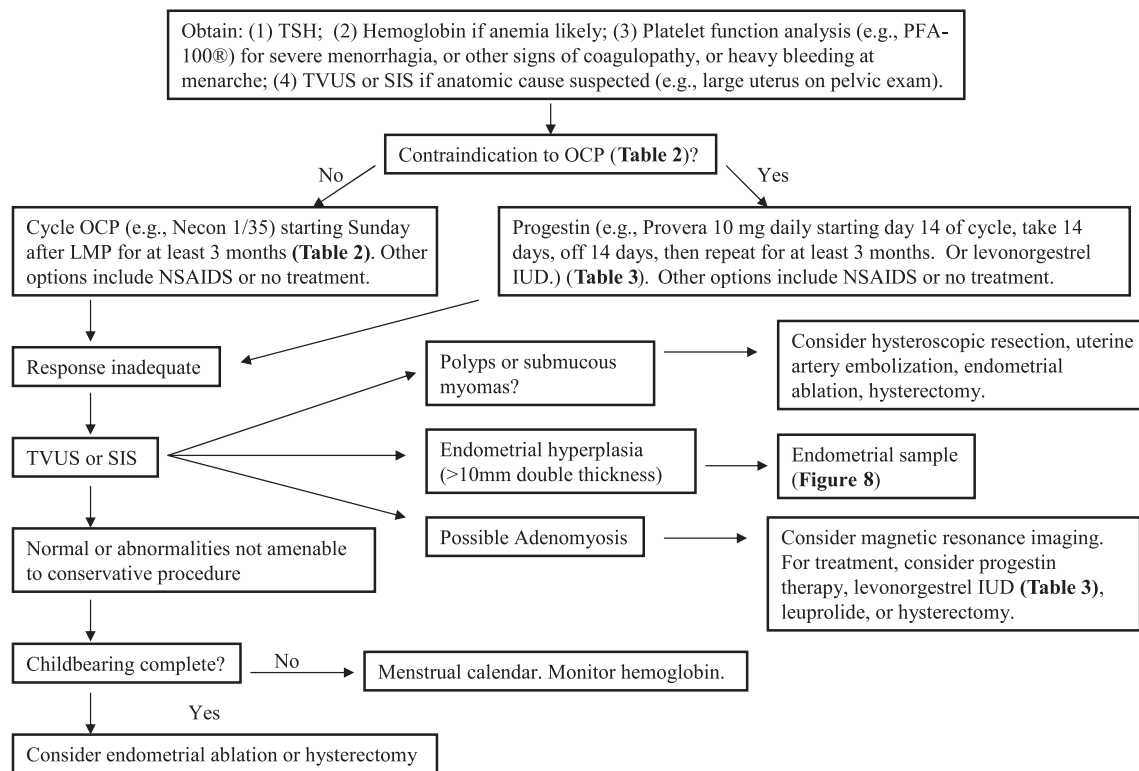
Obtain: (1) TSH; (2) Hemoglobin if anemia likely; (3) Platelet function analysis (e.g., PFA-100®) for severe menorrhagia, or other signs of coagulopathy, or heavy bleeding at menarche; (4) TVUS or SIS if anatomic cause suspected (e.g., large uterus on pelvic exam).

Contraindication to OCP (**Table 2**)?

No

Yes

Cycle OCP (e.g., Necon 1/35) starting Sunday after LMP for at least 3 months **(Table 2)**. Other options include NSAIDS or no treatment.

Progestin (e.g., Provera 10 mg daily starting day 14 of cycle, take 14 days, off 14 days, then repeat for at least 3 months. Or levonorgestrel IUD.) (**Table 3**). Other options include NSAIDS or no treatment.

Response inadequate

Polyps or submucous myomas?

Consider hysteroscopic resection, uterine artery embolization, endometrial ablation, hysterectomy.

TVUS or SIS

Endometrial hyperplasia (>10mm double thickness)

Endometrial sample (**Figure 8**)

Possible Adenomyosis

Consider magnetic resonance imaging. For treatment, consider progestin therapy, levonorgestrel IUD **(Table 3)**, leuprolide, or hysterectomy.

Normal or abnormalities not amenable to conservative procedure

Childbearing complete?

No

Menstrual calendar. Monitor hemoglobin.

Yes

Consider endometrial ablation or hysterectomy